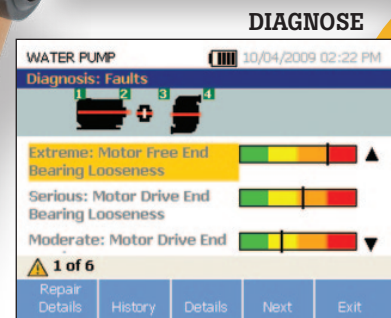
DIAGNOSE

WATER PUMP 10/04/2009 02:22 PM

Diagnosis: Faults

1 2 3 4

Extreme: Motor Free End Bearing Looseness

Serious: Motor Drive End Bearing Looseness

Moderate: Motor Drive End

1 of 6

Repair Details | History | Details | Next | Exit